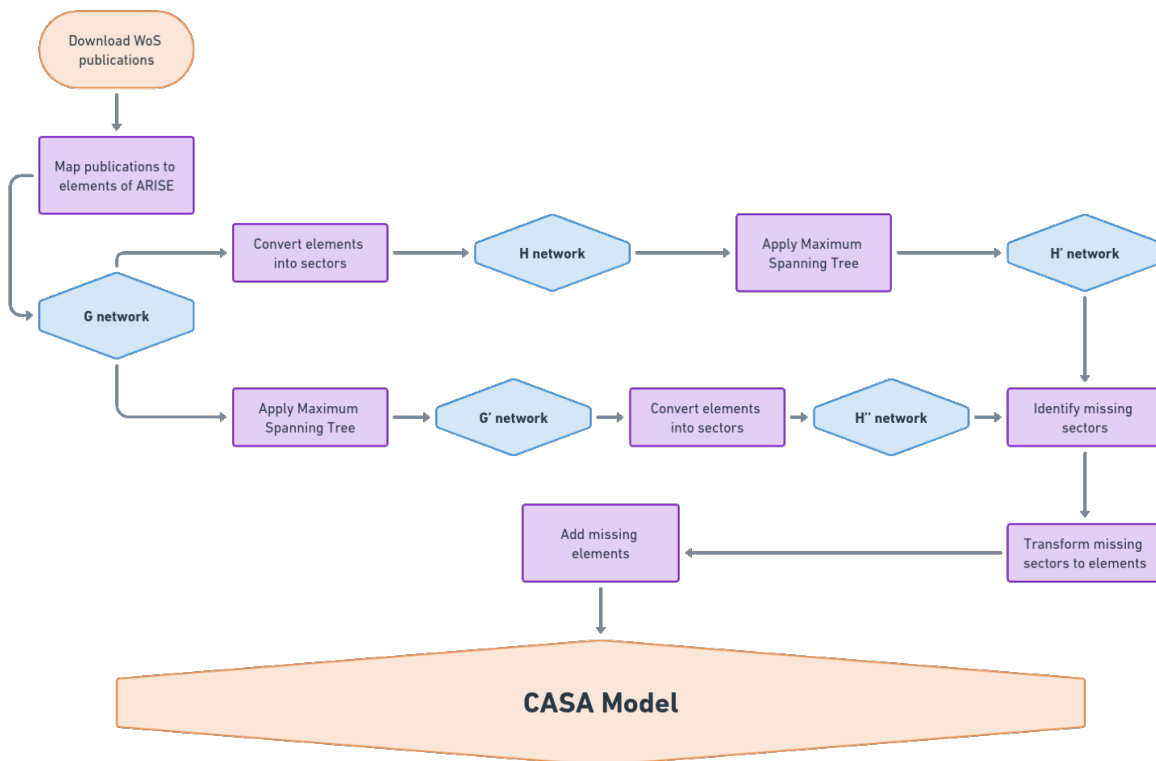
Download WoS publications

Map publications to elements of ARISE

G network

Convert elements into sectors

H network

Apply Maximum Spanning Tree

H' network

Apply Maximum Spanning Tree

G' network

Convert elements into sectors

H'' network

Identify missing sectors

Transform missing sectors to elements

Add missing elements

CASA Model